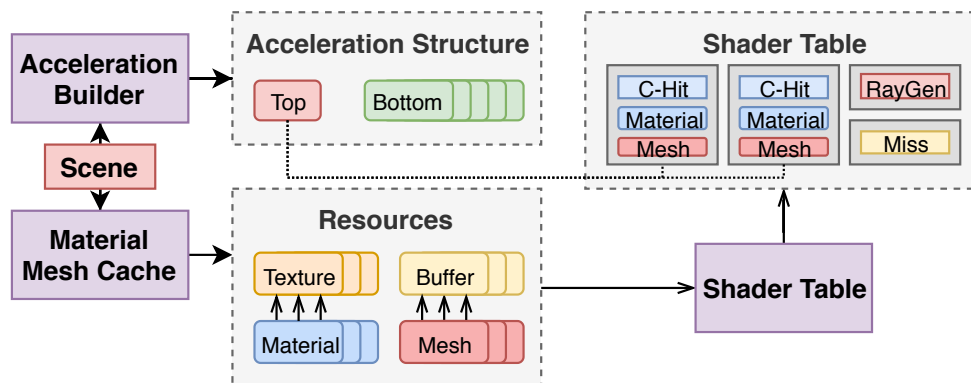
Acceleration Builder

Scene

Material Mesh Cache

Acceleration Structure

Top

Bottom

Resources

Texture

Material

Buffer

Mesh

Shader Table

C-Hit

Material

Mesh

C-Hit

Material

Mesh

RayGen

Miss

Shader Table